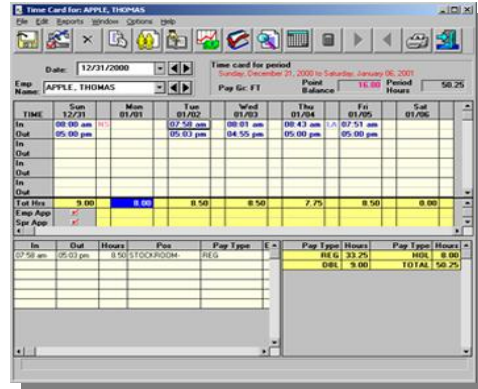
Time Card for: APPLE, THOMAS

File Edit Reports Window Options Help

Date: 12/31/2000

Emp Name: APPLE, THOMAS

Time card for period
Sunday, December 31, 2000 to Saturday, January 06, 2001

Pay Gc: FT

Point Balance 16.00

Period Hours 50.25

| TIME | Sun 12/31 | | Mon 01/01 | | Tue 01/02 | | Wed 01/03 | | Thu 01/04 | | Fri 01/05 | | Sat 01/06 |
|---|---|---|---|---|---|---|---|---|---|---|---|---|---|
| In | 08:00 am | | | NS | 07:58 am | | 08:01 am | | 08:43 am | LA | 07:51 am | | |
| Out | 05:00 pm | | | | 05:03 pm | | 04:55 pm | | 05:00 pm | | 05:00 pm | | |
| In | | | | | | | | | | | | | |
| Out | | | | | | | | | | | | | |
| In | | | | | | | | | | | | | |
| Out | | | | | | | | | | | | | |
| In | | | | | | | | | | | | | |
| Out | | | | | | | | | | | | | |
| Tot Hrs | 9.00 | | 8.00 | | 8.50 | | 8.50 | | 7.75 | | 8.50 | | 8.00 |
| Emp App | | | | | | | | | | | | | |
| Spr App | | | | | | | | | | | | | |

| In | Out | Hours | Pos | Pay Type | E |
|---|---|---|---|---|---|
| 07:58 am | 05:03 pm | 8.50 | STOCKROOM- | REG | |

| Pay Type | Hours | Pay Type | Hours |
|---|---|---|---|
| REG | 33.25 | HOL | 8.00 |
| DBL | 9.00 | TOTAL | 50.25 |